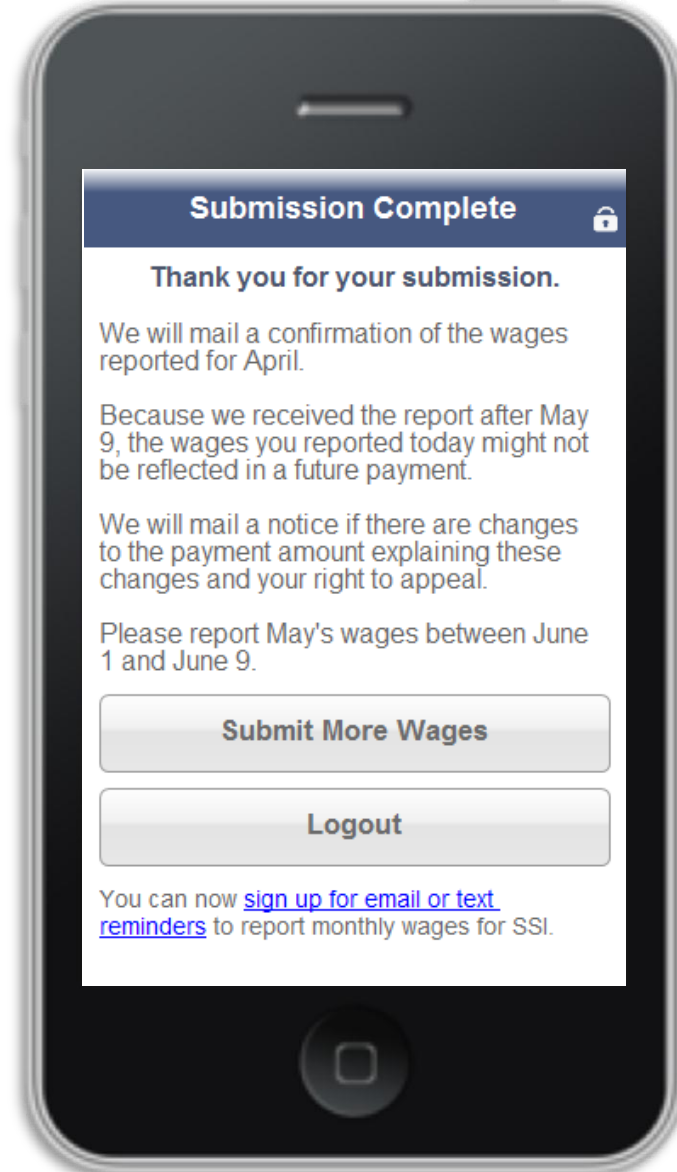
Submission Complete

Thank you for your submission.

We will mail a confirmation of the wages reported for April.

Because we received the report after May 9, the wages you reported today might not be reflected in a future payment.

We will mail a notice if there are changes to the payment amount explaining these changes and your right to appeal.

Please report May's wages between June 1 and June 9.

Submit More Wages

Logout

You can now sign up for email or text reminders to report monthly wages for SSI.